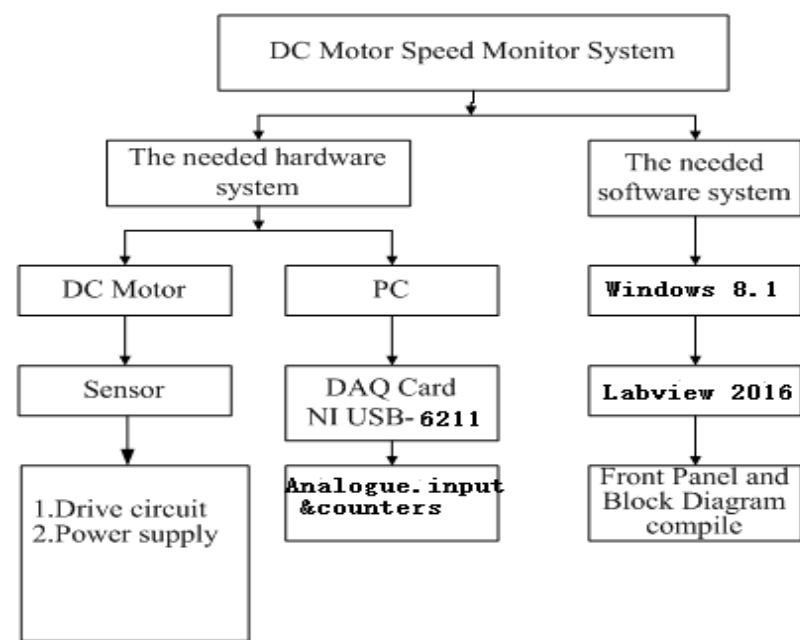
DC Motor Speed Monitor System

The needed hardware system

The needed software system

DC Motor

PC

Windows 8.1

Sensor

DAQ Card NI USB-6211

Labview 2016

1.Drive circuit
2.Power supply

Analogue.input &counters

Front Panel and Block Diagram compile